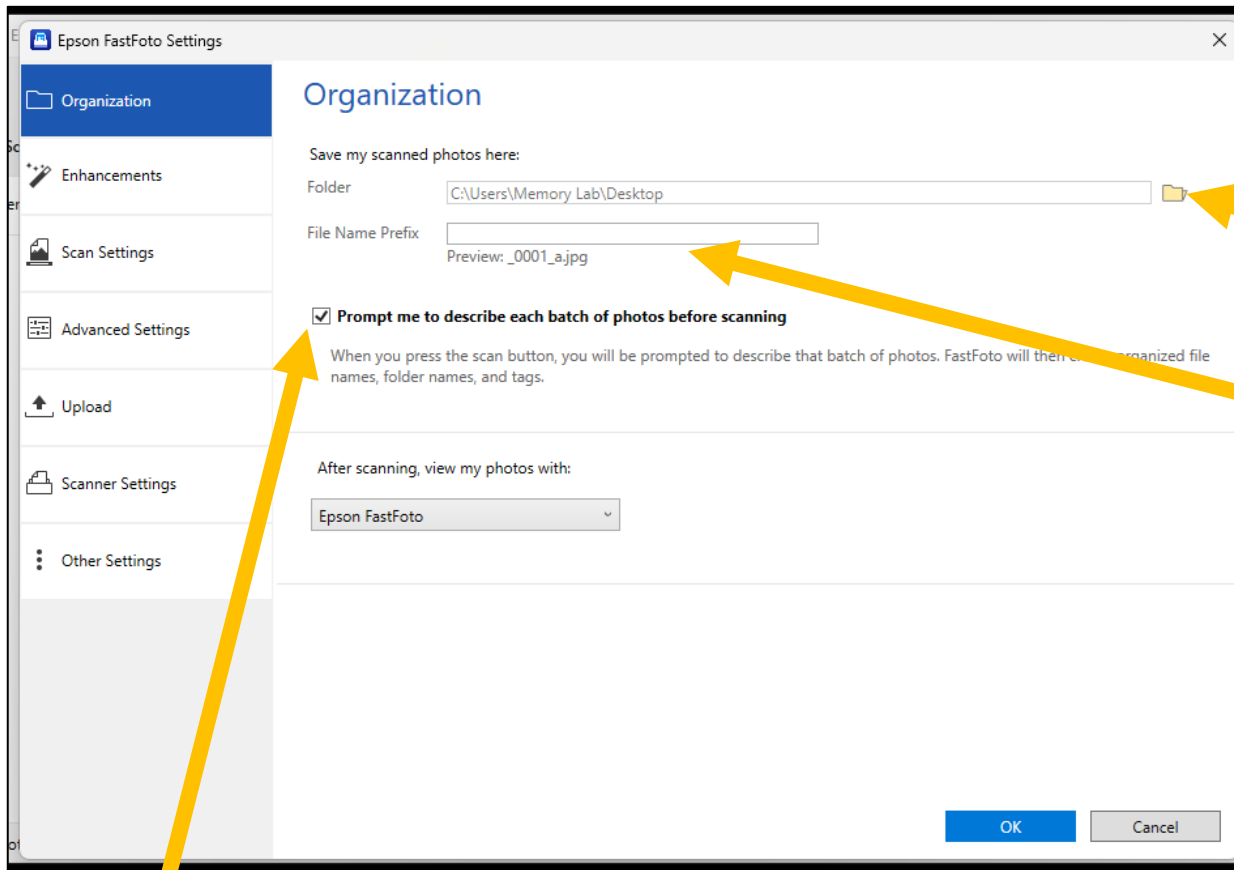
Epson FastFoto Settings

Organization

Enhancements

Scan Settings

Advanced Settings

Upload

Scanner Settings

Other Settings

Organization

Save my scanned photos here:

Folder C:\Users\Memory Lab\Desktop

File Name Prefix

Preview: _0001_a.jpg

Prompt me to describe each batch of photos before scanning

When you press the scan button, you will be prompted to describe that batch of photos. FastFoto will then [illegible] organized file names, folder names, and tags.

After scanning, view my photos with:

Epson FastFoto

OK

Cancel